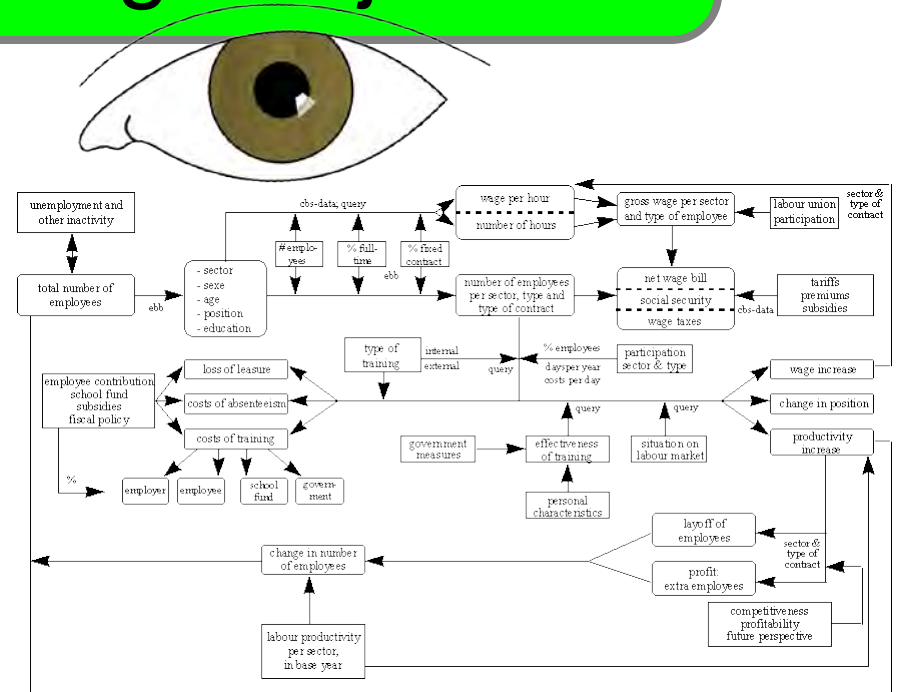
unemployment and other inactivity

total number of employees

ebb

cbs-data, query

- sector
- sexe
- age
- position
- education

# employees

% full-time

ebb

% fixed contract

wage per hour

number of hours

gross wage per sector and type of employee

labour union participation

sector & type of contract

number of employees per sector, type and type of contract

net wage bill

social security

wage taxes

cbs-data

tariffs premiums subsidies

type of training

internal

external

query

% employees

days per year

costs per day

participation sector & type

employee contribution school fund subsidies fiscal policy

loss of leasure

costs of absenteeism

costs of training

%

employer

employee

school fund

government

government measures

effectiveness of training

query

personal characteristics

situation on labour market

query

wage increase

change in position

productivity increase

layoff of employees

sector & type of contract

profit: extra employees

competitiveness profitability future perspective

change in number of employees

labour productivity per sector, in base year